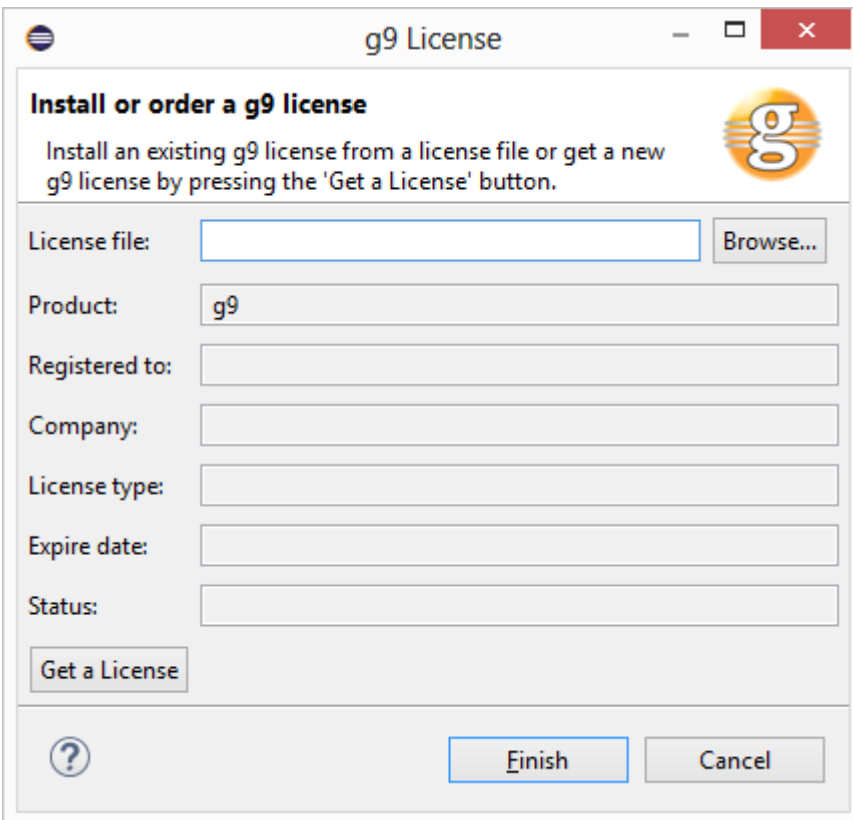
g9 License

Install or order a g9 license

Install an existing g9 license from a license file or get a new g9 license by pressing the 'Get a License' button.

g

License file:
Browse...

Product: g9

Registered to:

Company:

License type:

Expire date:

Status:

Get a License

?

Finish
Cancel